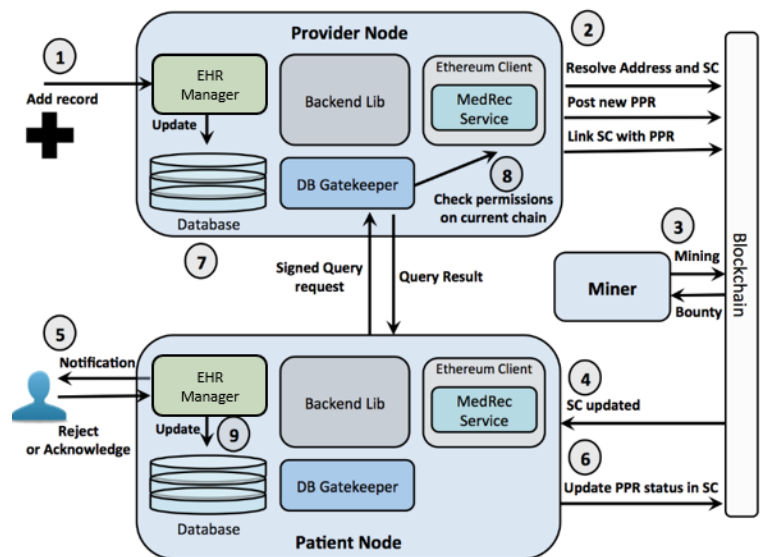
Provider Node

1

Add record

EHR Manager

Update

Database

Backend Lib

DB Gatekeeper

Ethereum Client

MedRec Service

2

Resolve Address and SC

Post new PPR

Link SC with PPR

8

Check permissions on current chain

7

Signed Query request

Query Result

3

Mining

Miner

Bounty

Blockchain

5

Notification

Reject or Acknowledge

EHR Manager

Update

9

Database

Backend Lib

DB Gatekeeper

Ethereum Client

MedRec Service

4

SC updated

6

Update PPR status in SC

Patient Node